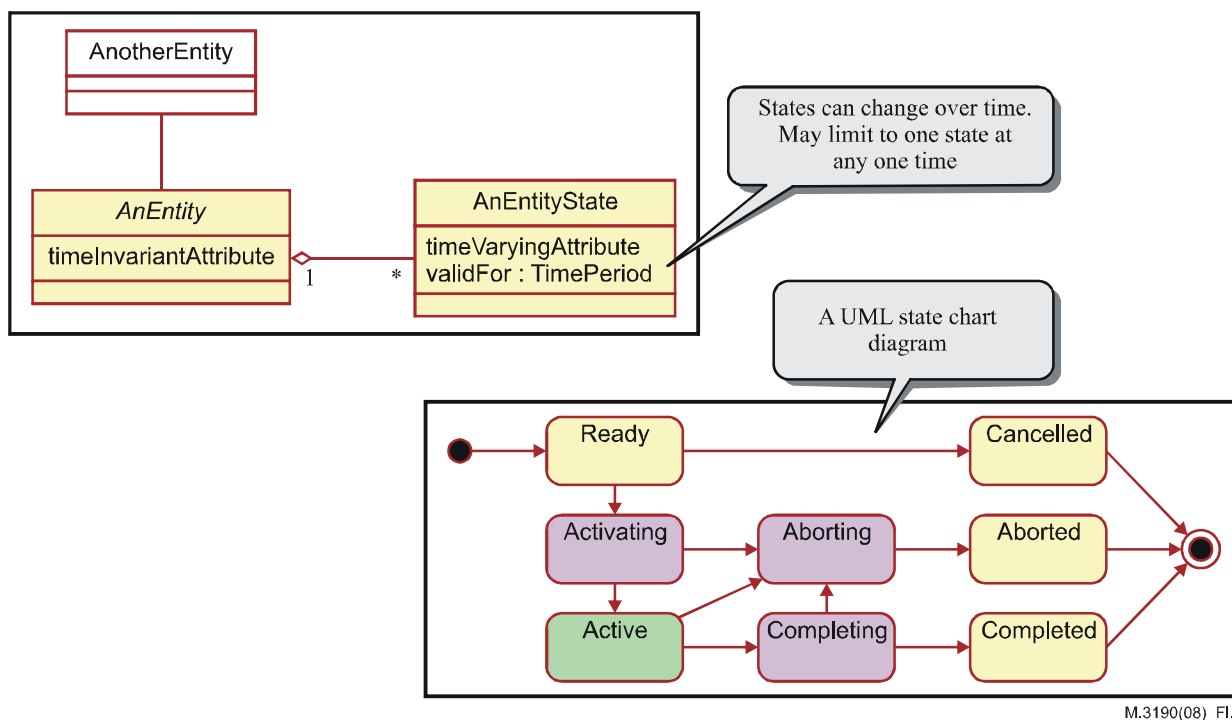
AnotherEntity

AnEntity
timeInvariantAttribute

1

*

AnEntityState
timeVaryingAttribute
validFor : TimePeriod

States can change over time. May limit to one state at any one time

A UML state chart diagram

Ready

Cancelled

Activating

Aborting

Aborted

Active

Completing

Completed

M.3190(08) FI.